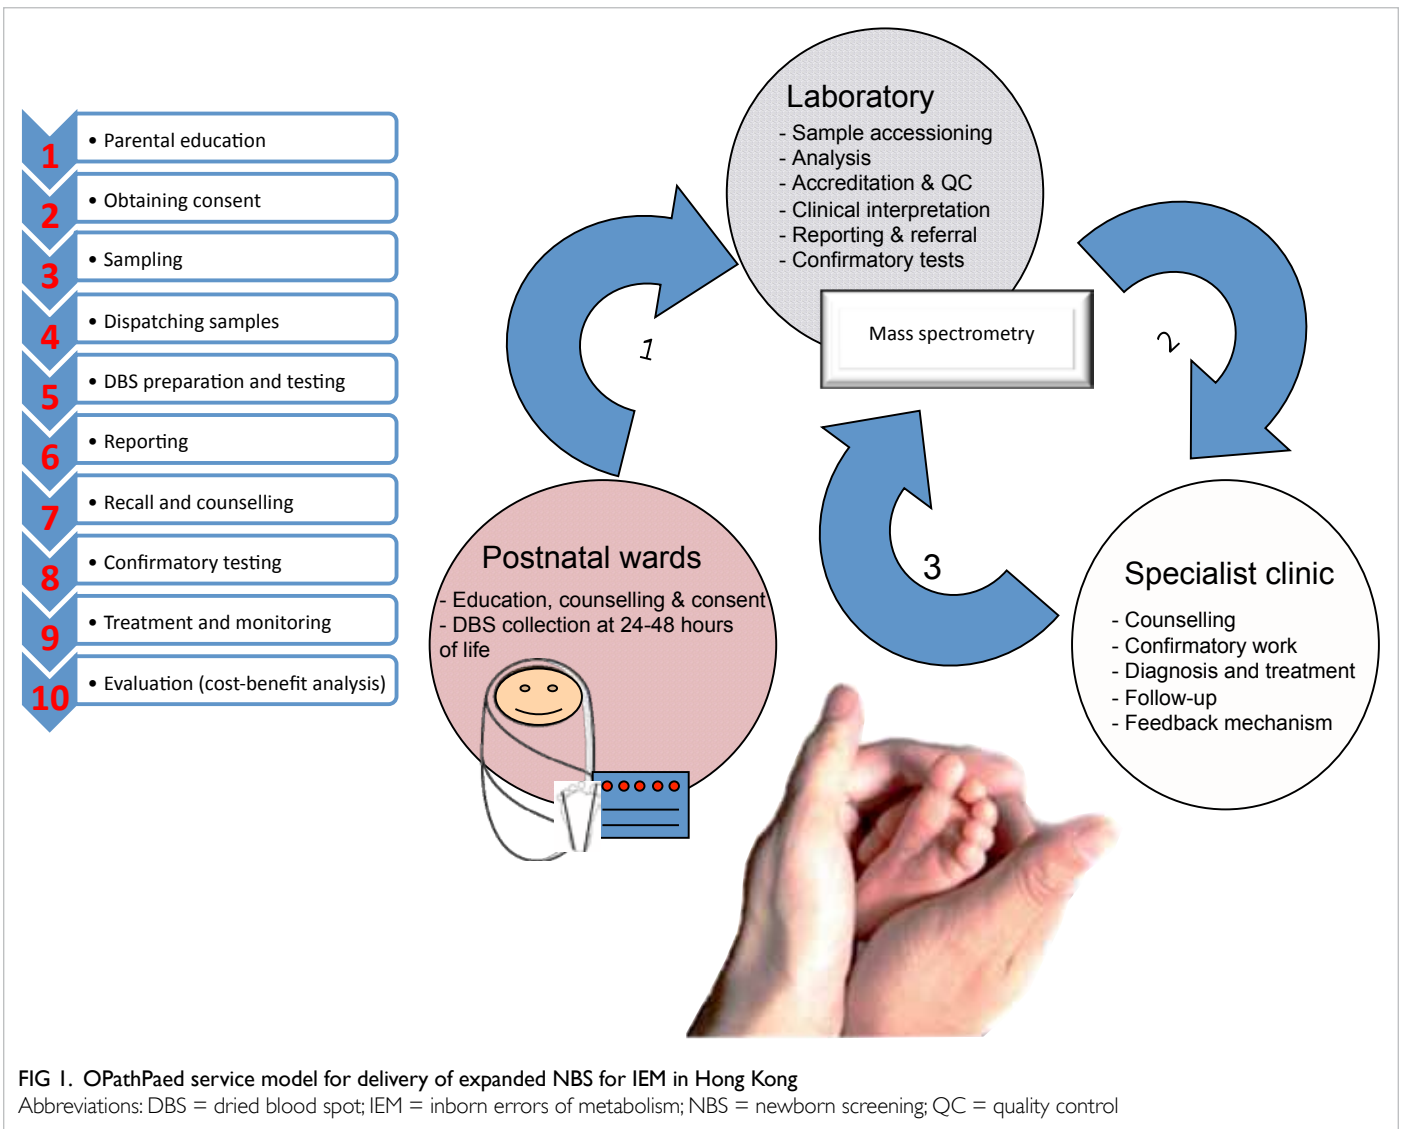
1 • Parental education
2 • Obtaining consent
3 • Sampling
4 • Dispatching samples
5 • DBS preparation and testing
6 • Reporting
7 • Recall and counselling
8 • Confirmatory testing
9 • Treatment and monitoring
10 • Evaluation (cost-benefit analysis)

Laboratory
- Sample accessioning
- Analysis
- Accreditation & QC
- Clinical interpretation
- Reporting & referral
- Confirmatory tests

Mass spectrometry

1

2

3

Postnatal wards
- Education, counselling & consent
- DBS collection at 24-48 hours of life

Specialist clinic
- Counselling
- Confirmatory work
- Diagnosis and treatment
- Follow-up
- Feedback mechanism

FIG 1. OPathPaed service model for delivery of expanded NBS for IEM in Hong Kong
Abbreviations: DBS = dried blood spot; IEM = inborn errors of metabolism; NBS = newborn screening; QC = quality control